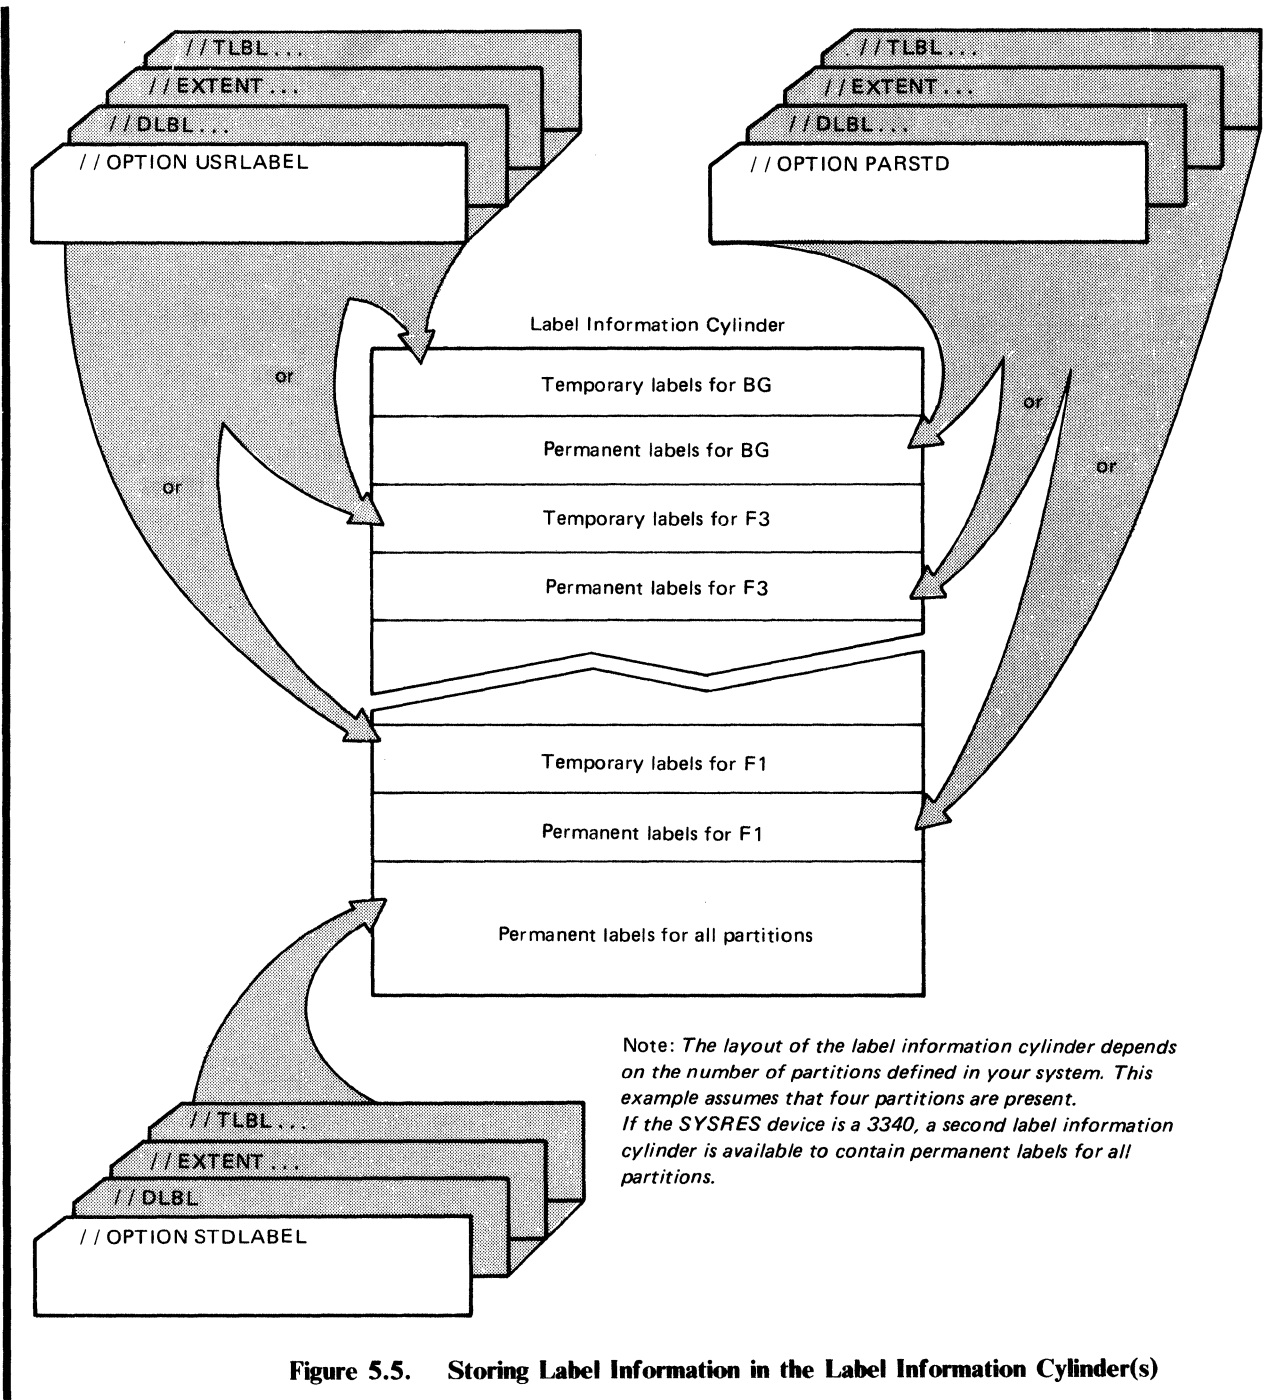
// TLBL...
// EXTENT...
// DLBL...
// OPTION USRLABEL

// TLBL...
// EXTENT...
// DLBL...
// OPTION PARSTD

Label Information Cylinder

or

or

or

or

Temporary labels for BG

Permanent labels for BG

Temporary labels for F3

Permanent labels for F3

Temporary labels for F1

Permanent labels for F1

Permanent labels for all partitions

Note: The layout of the label information cylinder depends on the number of partitions defined in your system. This example assumes that four partitions are present.
If the SYSRES device is a 3340, a second label information cylinder is available to contain permanent labels for all partitions.

// TLBL...
// EXTENT...
// DLBL
// OPTION STDLABEL

Figure 5.5. Storing Label Information in the Label Information Cylinder(s)